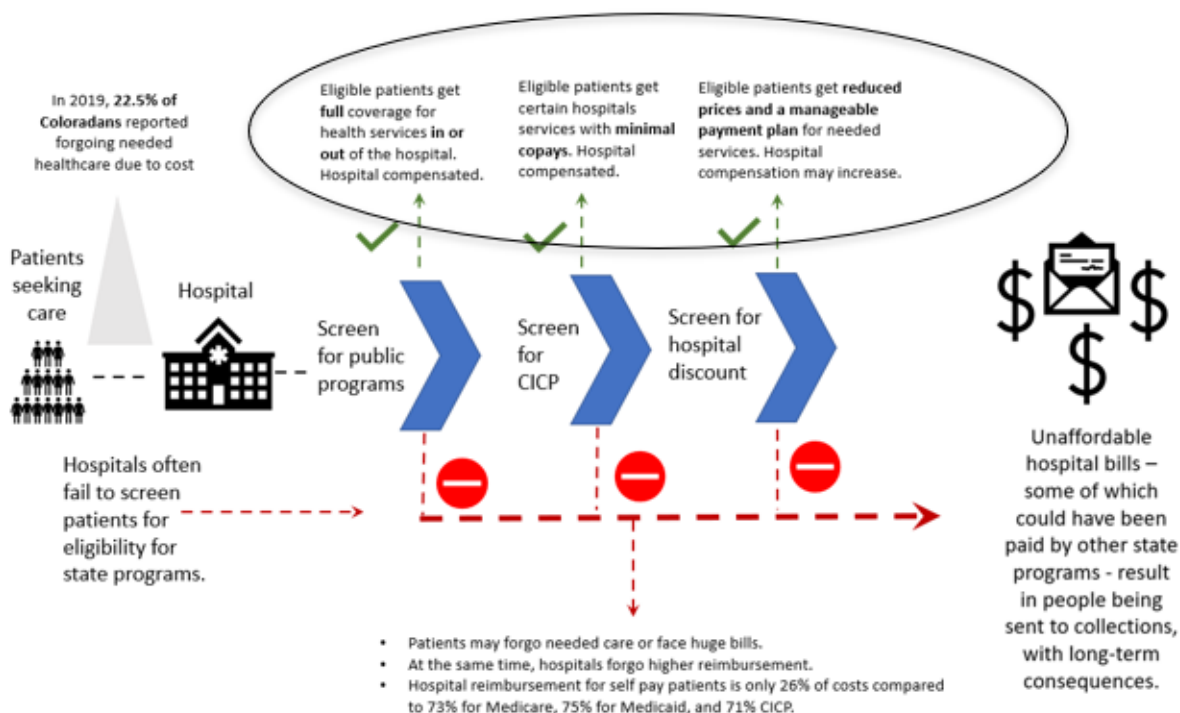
In 2019, **22.5% of Coloradans** reported forgoing needed healthcare due to cost

Eligible patients get **full** coverage for health services **in or out** of the hospital. Hospital compensated.

Eligible patients get certain hospitals services with **minimal copays.** Hospital compensated.

Eligible patients get **reduced prices and a manageable payment plan** for needed services. Hospital compensation may increase.

Patients seeking care

Hospital

Screen for public programs

Screen for CICP

Screen for hospital discount

Hospitals often fail to screen patients for eligibility for state programs.

Unaffordable hospital bills – some of which could have been paid by other state programs - result in people being sent to collections, with long-term consequences.

- Patients may forgo needed care or face huge bills.
- At the same time, hospitals forgo higher reimbursement.
- Hospital reimbursement for self pay patients is only 26% of costs compared to 73% for Medicare, 75% for Medicaid, and 71% CICP.